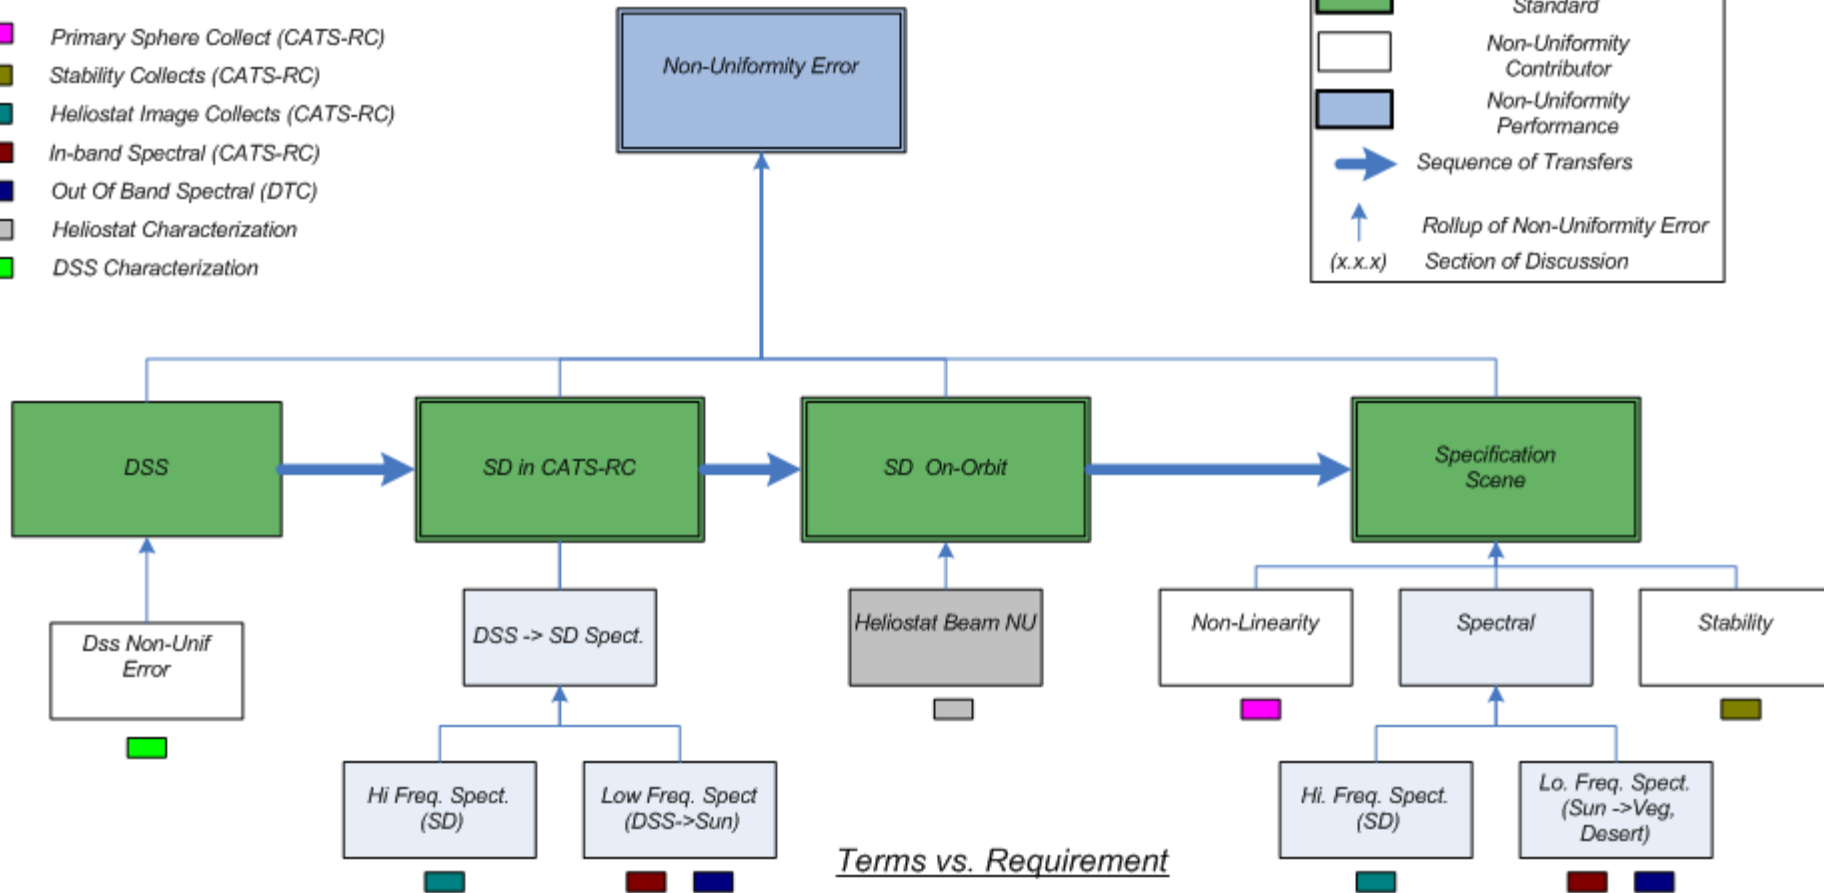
Primary Sphere Collect (CATS-RC)
Stability Collects (CATS-RC)
Heliostat Image Collects (CATS-RC)
In-band Spectral (CATS-RC)
Out Of Band Spectral (DTC)
Heliostat Characterization
DSS Characterization

Non-Uniformity Error

Standard
Non-Uniformity Contributor
Non-Uniformity Performance
Sequence of Transfers
Rollup of Non-Uniformity Error
(x.x.x) Section of Discussion

DSS
SD in CATS-RC
SD On-Orbit
Specification Scene

Dss Non-Unif Error
DSS -> SD Spect.
Heliostat Beam NU
Non-Linearity
Spectral
Stability

Hi Freq. Spect. (SD)
Low Freq. Spect (DSS->Sun)
Hi. Freq. Spect. (SD)
Lo. Freq. Spect. (Sun ->Veg, Desert)

Terms vs. Requirement